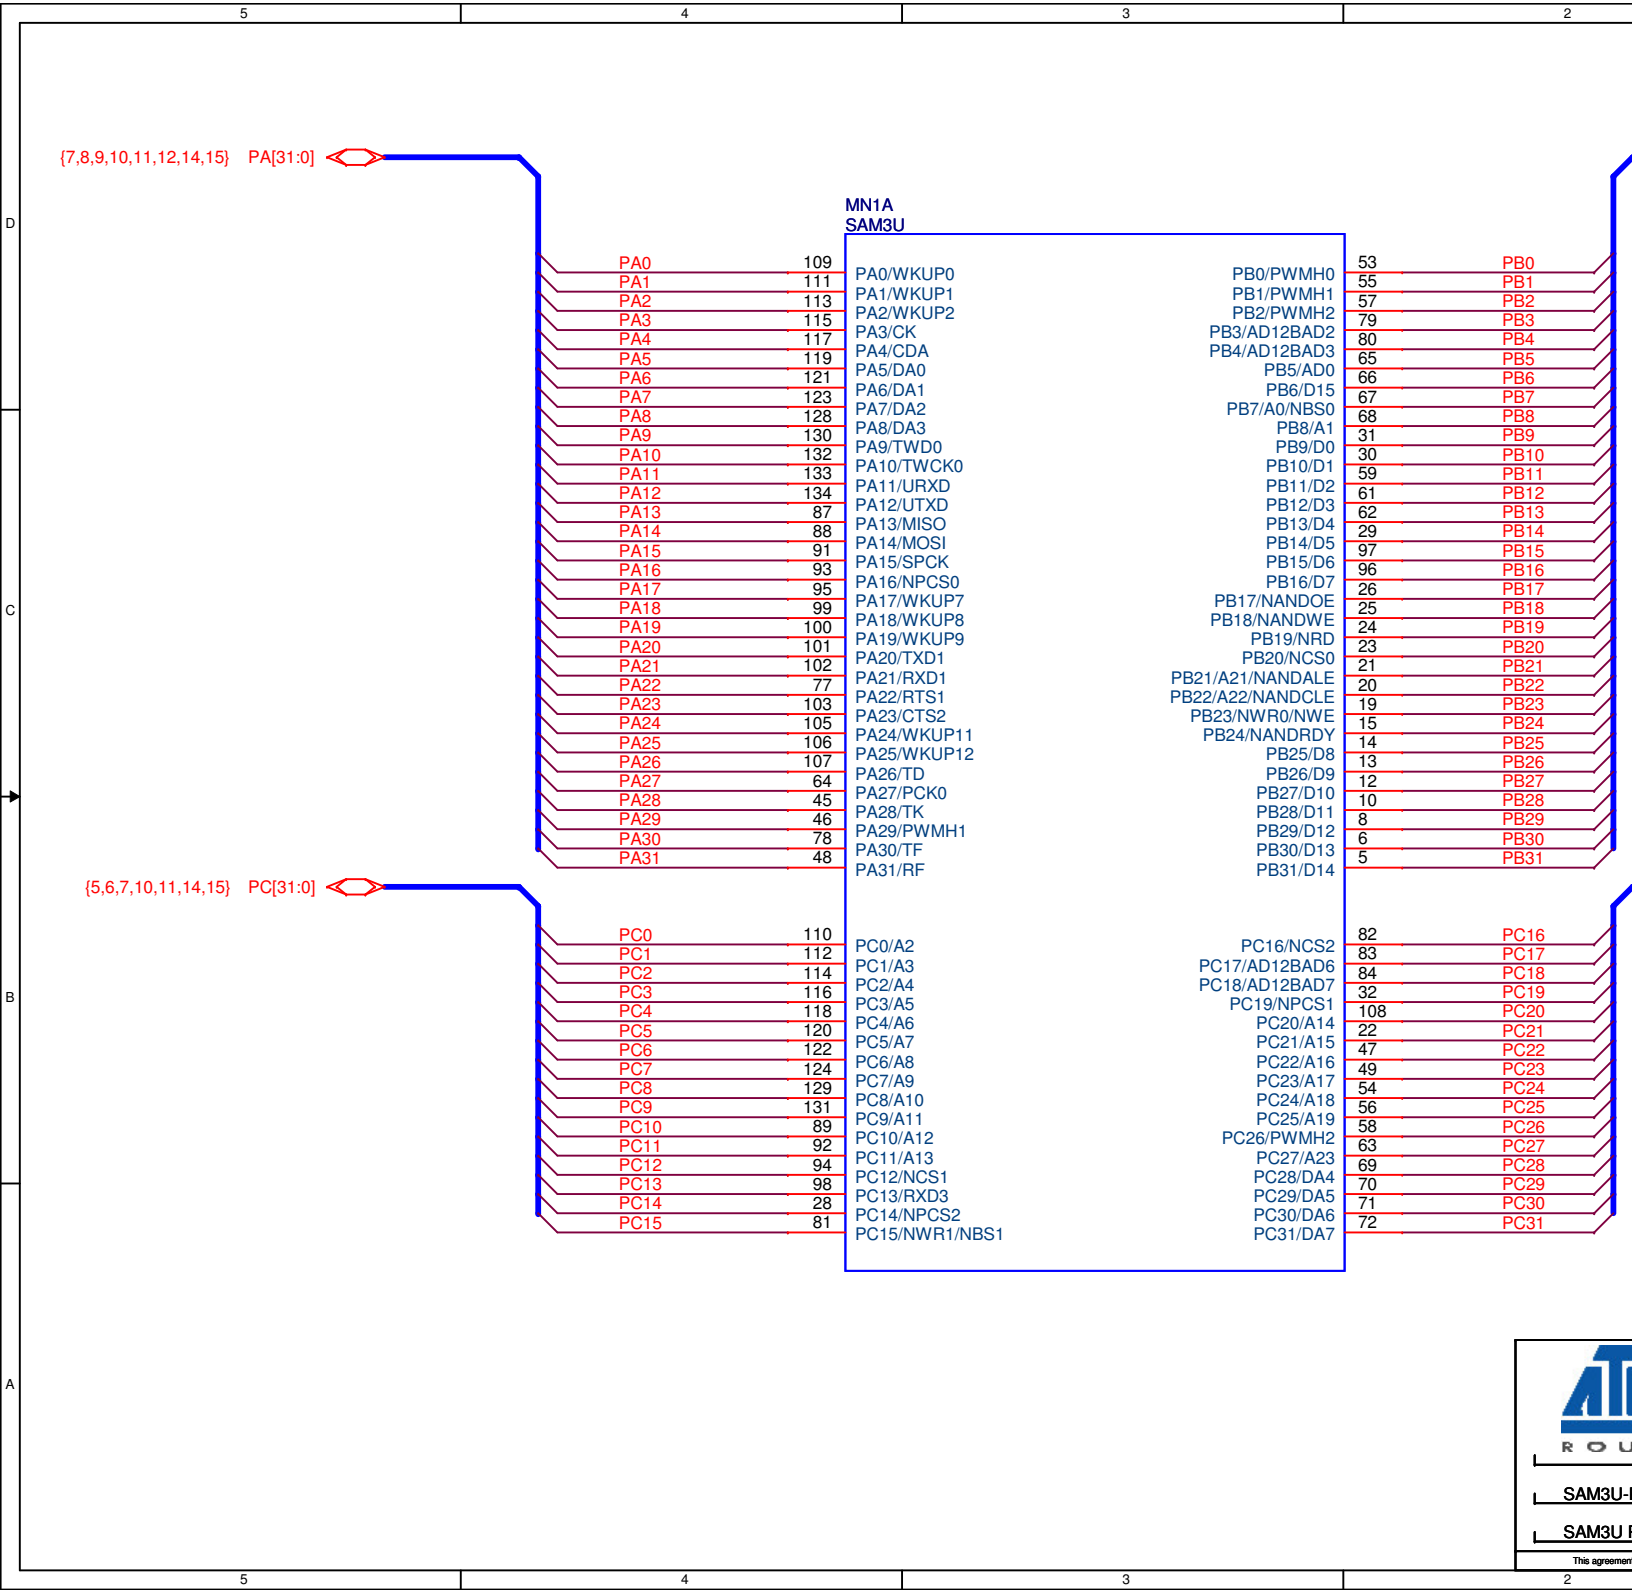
5 4 3 2

D

C

B

A

{7,8,9,10,11,12,14,15} PA[31:0]

MN1A
SAM3U

| | | | | | | |
|---|---|---|---|---|---|---|
| PA0 | 109 | PA0/WKUP0 | PB0/PWMH0 | 53 | PB0 |
| PA1 | 111 | PA1/WKUP1 | PB1/PWMH1 | 55 | PB1 |
| PA2 | 113 | PA2/WKUP2 | PB2/PWMH2 | 57 | PB2 |
| PA3 | 115 | PA3/CK | PB3/AD12BAD2 | 79 | PB3 |
| PA4 | 117 | PA4/CDA | PB4/AD12BAD3 | 80 | PB4 |
| PA5 | 119 | PA5/DA0 | PB5/AD0 | 65 | PB5 |
| PA6 | 121 | PA6/DA1 | PB6/D15 | 66 | PB6 |
| PA7 | 123 | PA7/DA2 | PB7/A0/NBS0 | 67 | PB7 |
| PA8 | 128 | PA8/DA3 | PB8/A1 | 68 | PB8 |
| PA9 | 130 | PA9/TWD0 | PB9/D0 | 31 | PB9 |
| PA10 | 132 | PA10/TWCK0 | PB10/D1 | 30 | PB10 |
| PA11 | 133 | PA11/URXD | PB11/D2 | 59 | PB11 |
| PA12 | 134 | PA12/UTXD | PB12/D3 | 61 | PB12 |
| PA13 | 87 | PA13/MISO | PB13/D4 | 62 | PB13 |
| PA14 | 88 | PA14/MOSI | PB14/D5 | 29 | PB14 |
| PA15 | 91 | PA15/SPCK | PB15/D6 | 97 | PB15 |
| PA16 | 93 | PA16/NPCS0 | PB16/D7 | 96 | PB16 |
| PA17 | 95 | PA17/WKUP7 | PB17/NANDOE | 26 | PB17 |
| PA18 | 99 | PA18/WKUP8 | PB18/NANDWE | 25 | PB18 |
| PA19 | 100 | PA19/WKUP9 | PB19/NRD | 24 | PB19 |
| PA20 | 101 | PA20/TXD1 | PB20/NCS0 | 23 | PB20 |
| PA21 | 102 | PA21/RXD1 | PB21/A21/NANDALE | 21 | PB21 |
| PA22 | 77 | PA22/RTS1 | PB22/A22/NANDCLE | 20 | PB22 |
| PA23 | 103 | PA23/CTS2 | PB23/NWR0/NWE | 19 | PB23 |
| PA24 | 105 | PA24/WKUP11 | PB24/NANDRDY | 15 | PB24 |
| PA25 | 106 | PA25/WKUP12 | PB25/D8 | 14 | PB25 |
| PA26 | 107 | PA26/TD | PB26/D9 | 13 | PB26 |
| PA27 | 64 | PA27/PCK0 | PB27/D10 | 12 | PB27 |
| PA28 | 45 | PA28/TK | PB28/D11 | 10 | PB28 |
| PA29 | 46 | PA29/PWMH1 | PB29/D12 | 8 | PB29 |
| PA30 | 78 | PA30/TF | PB30/D13 | 6 | PB30 |
| PA31 | 48 | PA31/RF | PB31/D14 | 5 | PB31 |

{5,6,7,10,11,14,15} PC[31:0]

| | | | | | |
|---|---|---|---|---|---|
| PC0 | 110 | PC0/A2 | PC16/NCS2 | 82 | PC16 |
| PC1 | 112 | PC1/A3 | PC17/AD12BAD6 | 83 | PC17 |
| PC2 | 114 | PC2/A4 | PC18/AD12BAD7 | 84 | PC18 |
| PC3 | 116 | PC3/A5 | PC19/NPCS1 | 32 | PC19 |
| PC4 | 118 | PC4/A6 | PC20/A14 | 108 | PC20 |
| PC5 | 120 | PC5/A7 | PC21/A15 | 22 | PC21 |
| PC6 | 122 | PC6/A8 | PC22/A16 | 47 | PC22 |
| PC7 | 124 | PC7/A9 | PC23/A17 | 49 | PC23 |
| PC8 | 129 | PC8/A10 | PC24/A18 | 54 | PC24 |
| PC9 | 131 | PC9/A11 | PC25/A19 | 56 | PC25 |
| PC10 | 89 | PC10/A12 | PC26/PWMH2 | 58 | PC26 |
| PC11 | 92 | PC11/A13 | PC27/A23 | 63 | PC27 |
| PC12 | 94 | PC12/NCS1 | PC28/DA4 | 69 | PC28 |
| PC13 | 98 | PC13/RXD3 | PC29/DA5 | 70 | PC29 |
| PC14 | 28 | PC14/NPCS2 | PC30/DA6 | 71 | PC30 |
| PC15 | 81 | PC15/NWR1/NBS1 | PC31/DA7 | 72 | PC31 |

R O U
SAM3U-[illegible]
SAM3U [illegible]
This agreemen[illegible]

5 4 3 2